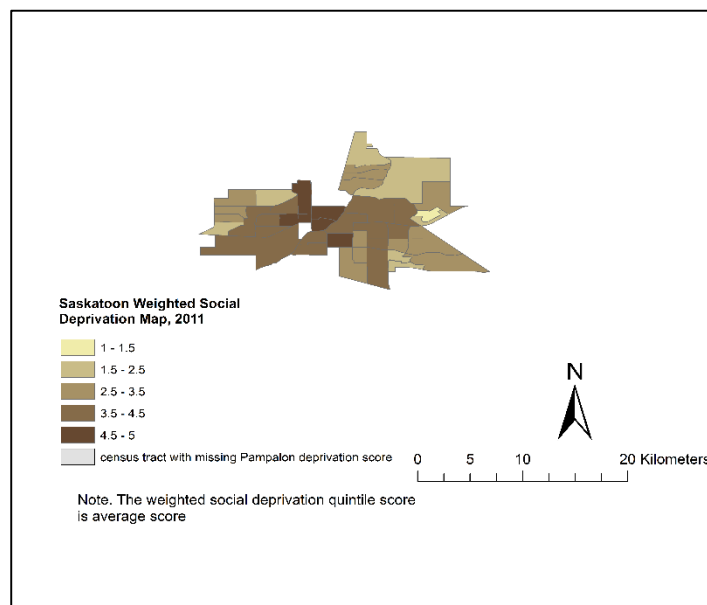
Saskatoon Weighted Social Deprivation Map, 2011

1 - 1.5
1.5 - 2.5
2.5 - 3.5
3.5 - 4.5
4.5 - 5
census tract with missing Pampalon deprivation score

N

0 5 10 20 Kilometers

Note. The weighted social deprivation quintile score is average score